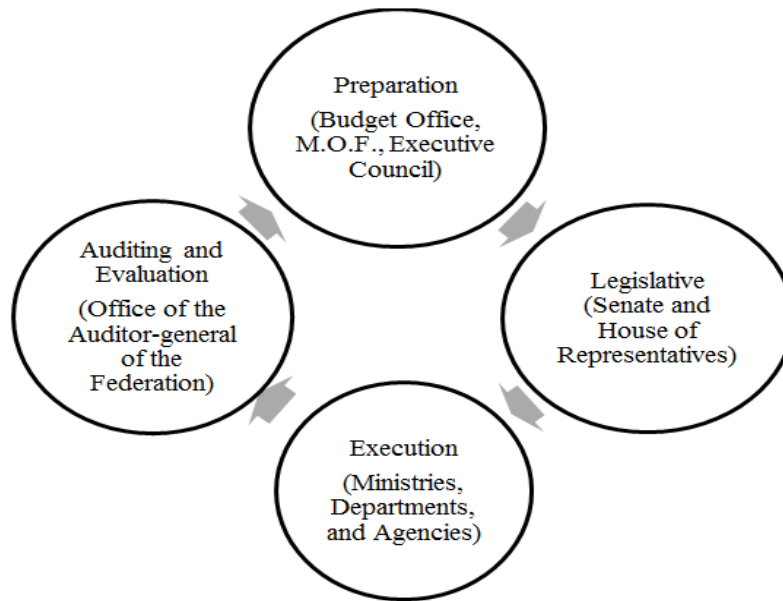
Preparation
(Budget Office, M.O.F., Executive Council)

Legislative
(Senate and House of Representatives)

Execution
(Ministries, Departments, and Agencies)

Auditing and Evaluation
(Office of the Auditor-general of the Federation)